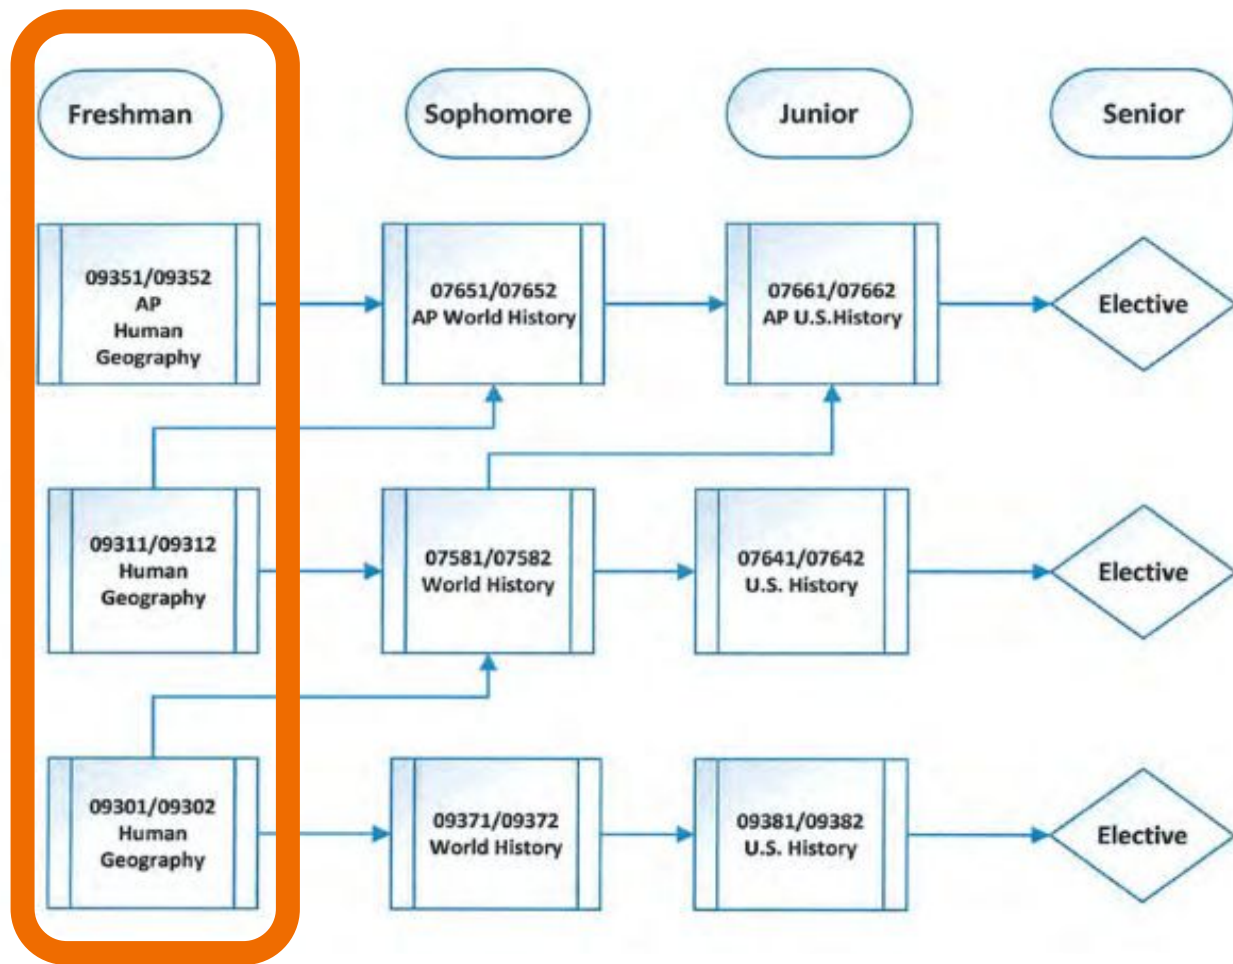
Freshman

Sophomore

Junior

Senior

09351/09352 AP Human Geography

07651/07652 AP World History

07661/07662 AP U.S.History

Elective

09311/09312 Human Geography

07581/07582 World History

07641/07642 U.S. History

Elective

09301/09302 Human Geography

09371/09372 World History

09381/09382 U.S. History

Elective